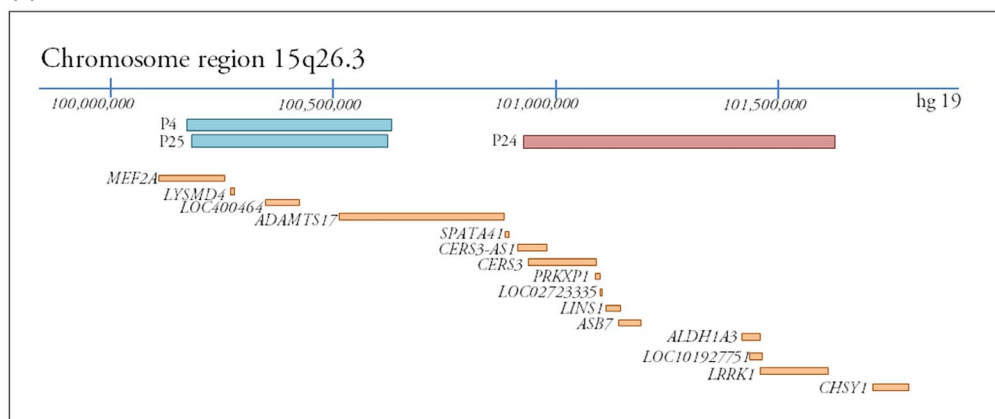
Chromosome region 15q26.3

100,000,000 100,500,000 101,000,000 101,500,000 hg 19

P4
P25
P24

MEF2A
LYSMD4
LOC400464
ADAMTS17
SPATA41
CERS3-AS1
CERS3
PRKXP1
LOC02723335
LINS1
ASB7
ALDH1A3
LOC10192775
LRRK1
CHSY1